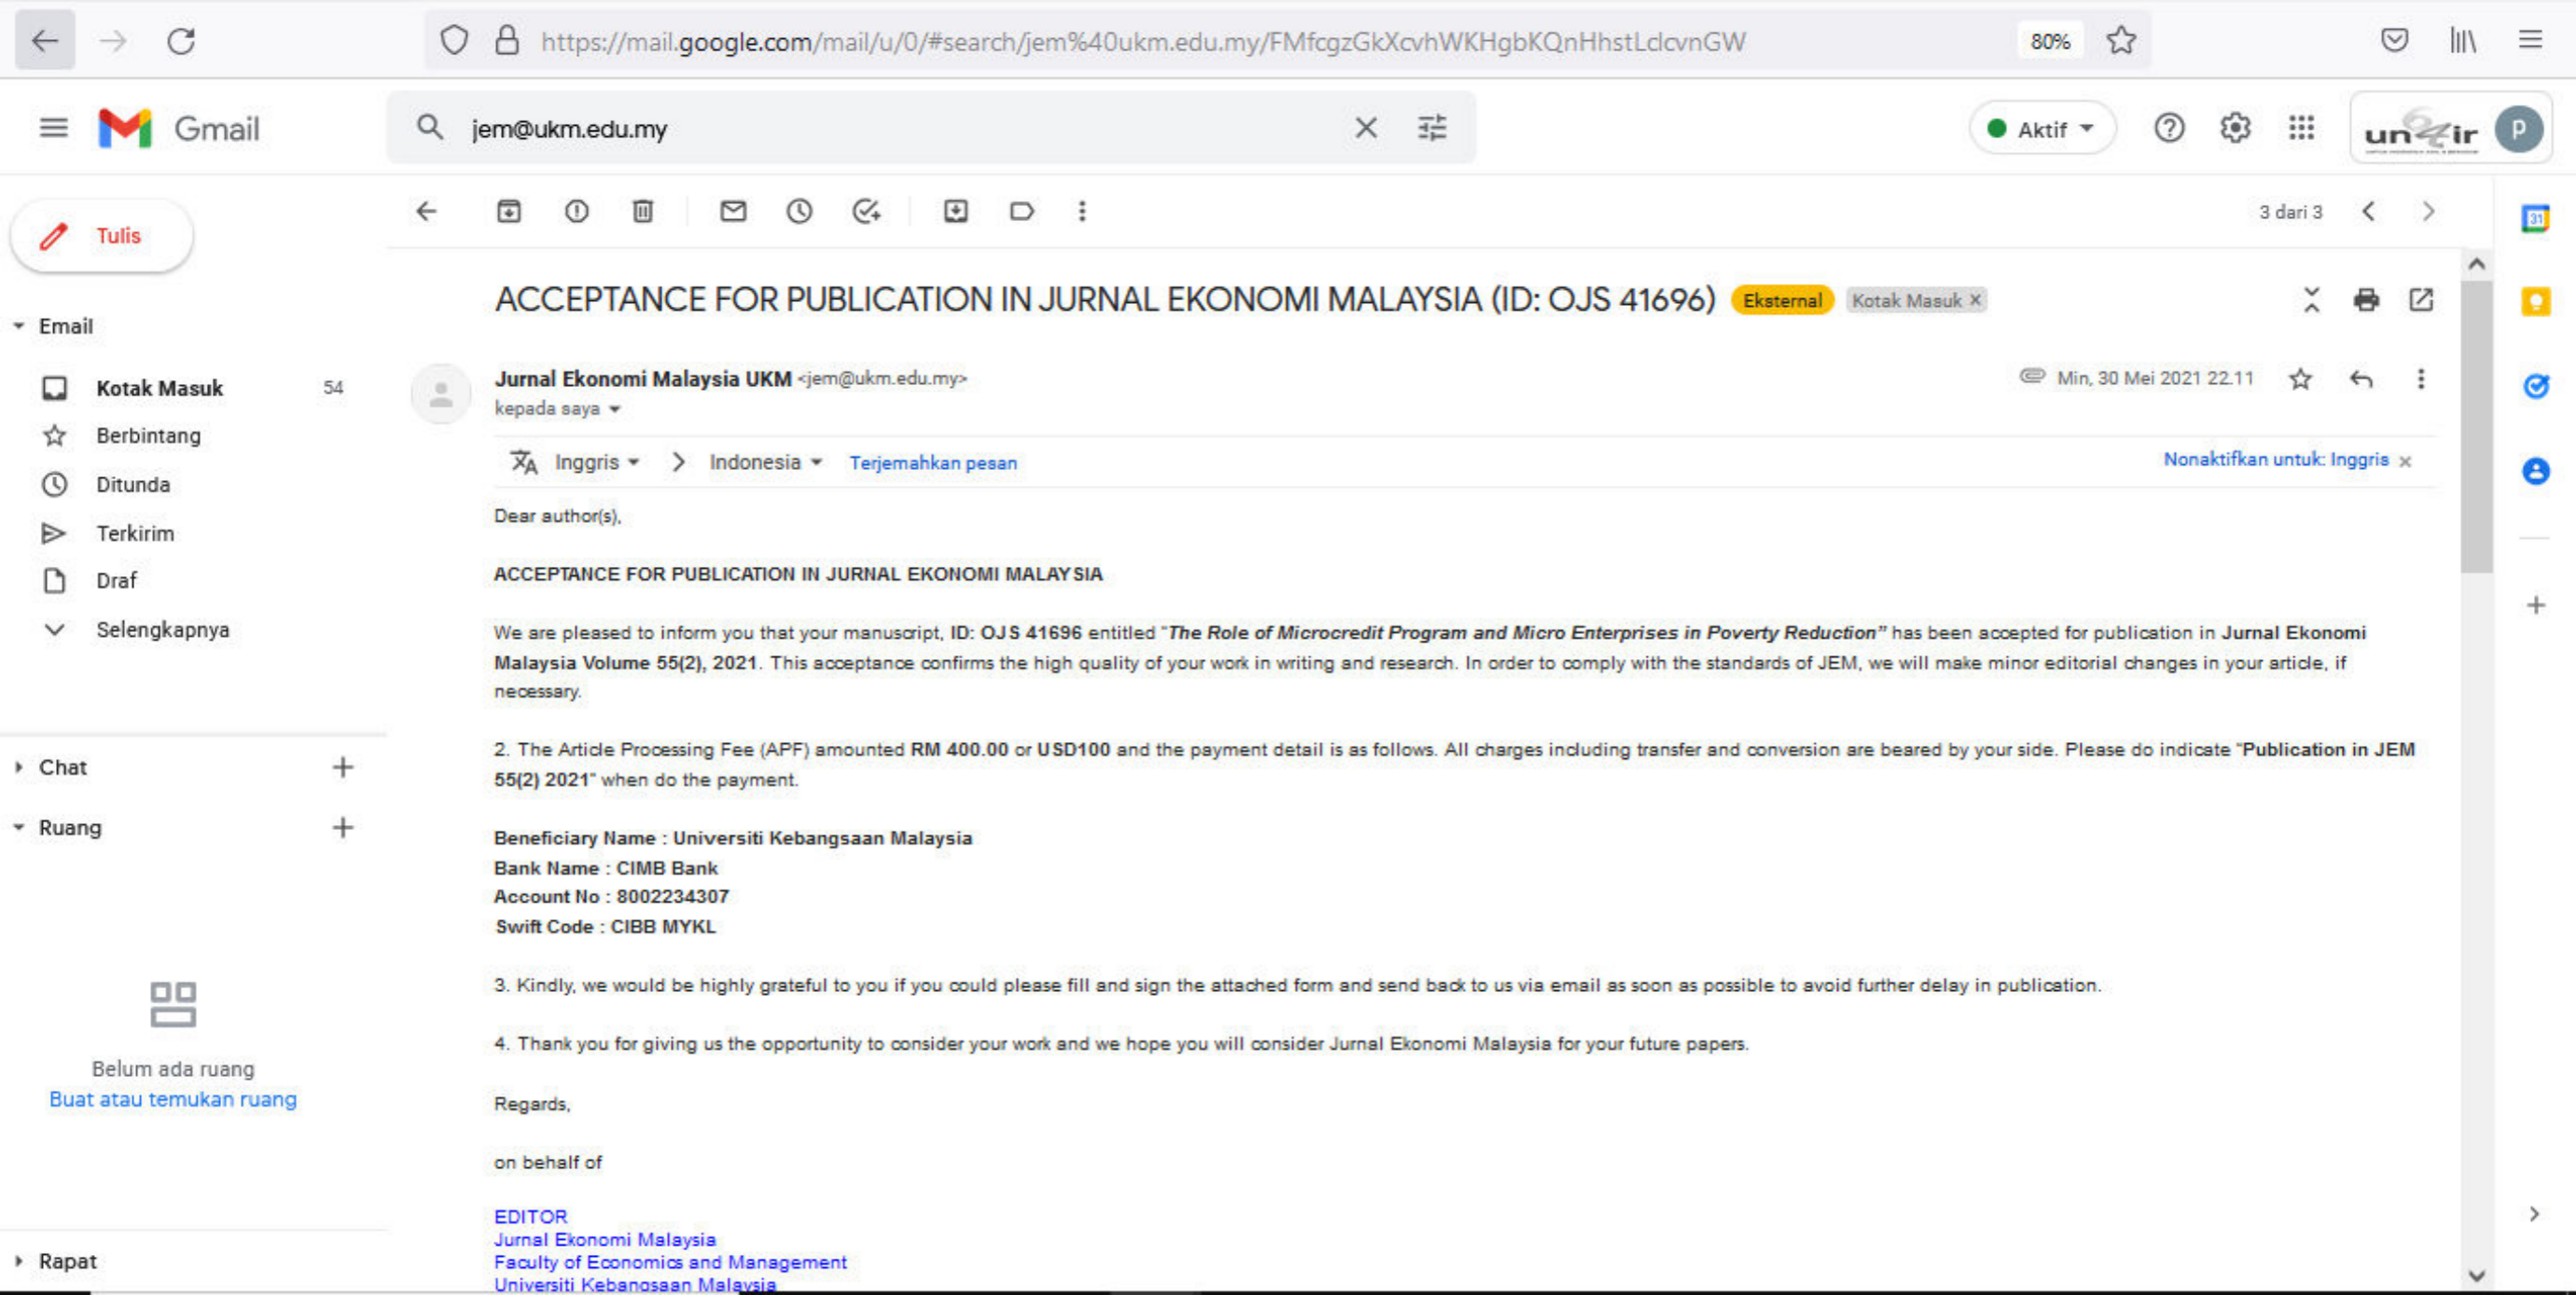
https://mail.google.com/mail/u/0/#search/jem%40ukm.edu.my/FMfcgzGkXcvhWKHgbKQnHhstLdcvnGW

80%

Gmail

jem@ukm.edu.my

Aktif

un ir

P

Tulis

Email

Kotak Masuk 54

Berbintang

Ditunda

Terkirim

Draf

Selengkapnya

Chat

Ruang

Belum ada ruang

Buat atau temukan ruang

Rapat

3 dari 3

ACCEPTANCE FOR PUBLICATION IN JURNAL EKONOMI MALAYSIA (ID: OJS 41696) Eksternal Kotak Masuk ×

Jurnal Ekonomi Malaysia UKM <jem@ukm.edu.my>

kepada saya

Min, 30 Mei 2021 22.11

Inggris > Indonesia Terjemahkan pesan

Nonaktifkan untuk: Inggris ×

Dear author(s),

ACCEPTANCE FOR PUBLICATION IN JURNAL EKONOMI MALAYSIA

We are pleased to inform you that your manuscript, ID: OJS 41696 entitled "The Role of Microcredit Program and Micro Enterprises in Poverty Reduction" has been accepted for publication in Jurnal Ekonomi Malaysia Volume 55(2), 2021. This acceptance confirms the high quality of your work in writing and research. In order to comply with the standards of JEM, we will make minor editorial changes in your article, if necessary.

2. The Article Processing Fee (APF) amounted RM 400.00 or USD100 and the payment detail is as follows. All charges including transfer and conversion are beared by your side. Please do indicate "Publication in JEM 55(2) 2021" when do the payment.

Beneficiary Name : Universiti Kebangsaan Malaysia
Bank Name : CIMB Bank
Account No : 8002234307
Swift Code : CIBB MYKL

3. Kindly, we would be highly grateful to you if you could please fill and sign the attached form and send back to us via email as soon as possible to avoid further delay in publication.

4. Thank you for giving us the opportunity to consider your work and we hope you will consider Jurnal Ekonomi Malaysia for your future papers.

Regards,

on behalf of

EDITOR
Jurnal Ekonomi Malaysia
Faculty of Economics and Management
Universiti Kebangsaan Malaysia